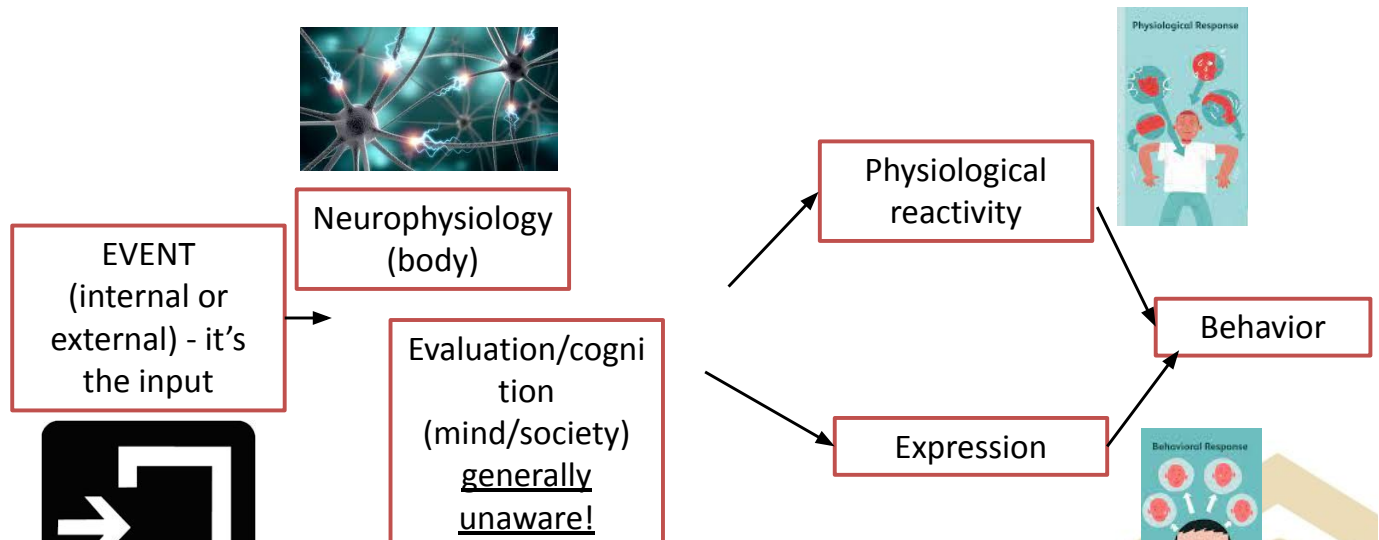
Physiological Response

Neurophysiology (body)

EVENT (internal or external) - it's the input

Evaluation/cognition (mind/society) generally unaware!

Physiological reactivity

Expression

Behavior

Behavioral Response